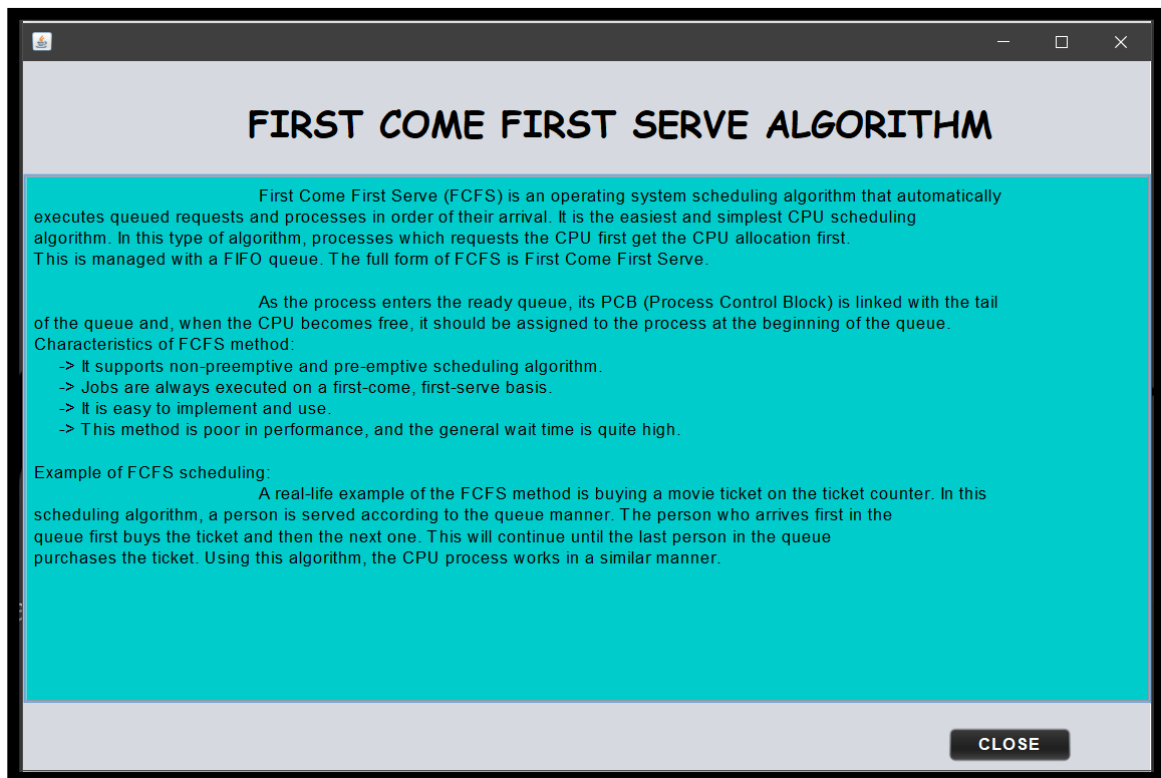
FIRST COME FIRST SERVE ALGORITHM

First Come First Serve (FCFS) is an operating system scheduling algorithm that automatically executes queued requests and processes in order of their arrival. It is the easiest and simplest CPU scheduling algorithm. In this type of algorithm, processes which requests the CPU first get the CPU allocation first. This is managed with a FIFO queue. The full form of FCFS is First Come First Serve.

As the process enters the ready queue, its PCB (Process Control Block) is linked with the tail of the queue and, when the CPU becomes free, it should be assigned to the process at the beginning of the queue.
Characteristics of FCFS method:
-> It supports non-preemptive and pre-emptive scheduling algorithm.
-> Jobs are always executed on a first-come, first-serve basis.
-> It is easy to implement and use.
-> This method is poor in performance, and the general wait time is quite high.

Example of FCFS scheduling:
A real-life example of the FCFS method is buying a movie ticket on the ticket counter. In this scheduling algorithm, a person is served according to the queue manner. The person who arrives first in the queue first buys the ticket and then the next one. This will continue until the last person in the queue purchases the ticket. Using this algorithm, the CPU process works in a similar manner.

CLOSE